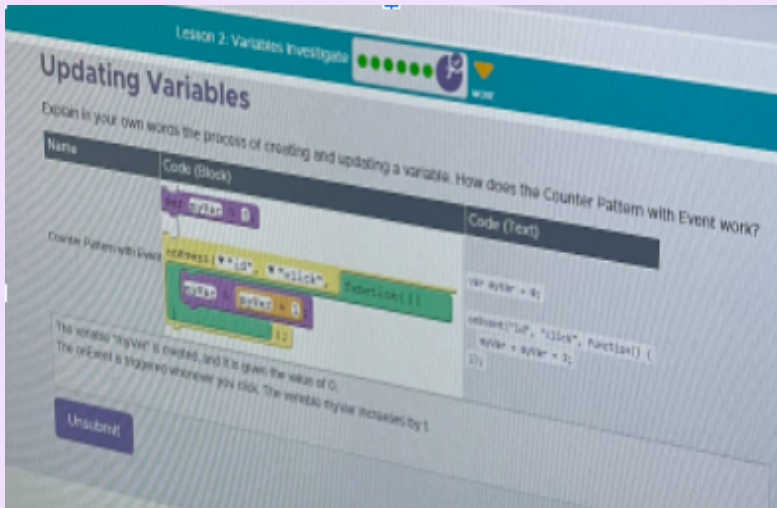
Lesson 2: Variables Investigate

Updating Variables

Explain in your own words the process of creating and updating a variable. How does the Counter Pattern with Event work?

| Name | Code (Block) | Code (Text) |
|---|---|---|
| Counter Pattern with Event | var myVar = 0; onEvent( "id", "click", function() { myVar = myVar + 1 }); | var myVar = 0; onEvent("id", "click", function() { myVar = myVar + 1; }); |

The variable "myVar" is created, and it is given the value of 0. The onEvent is triggered whenever you click. The variable myVar increases by 1.

Unsubmit